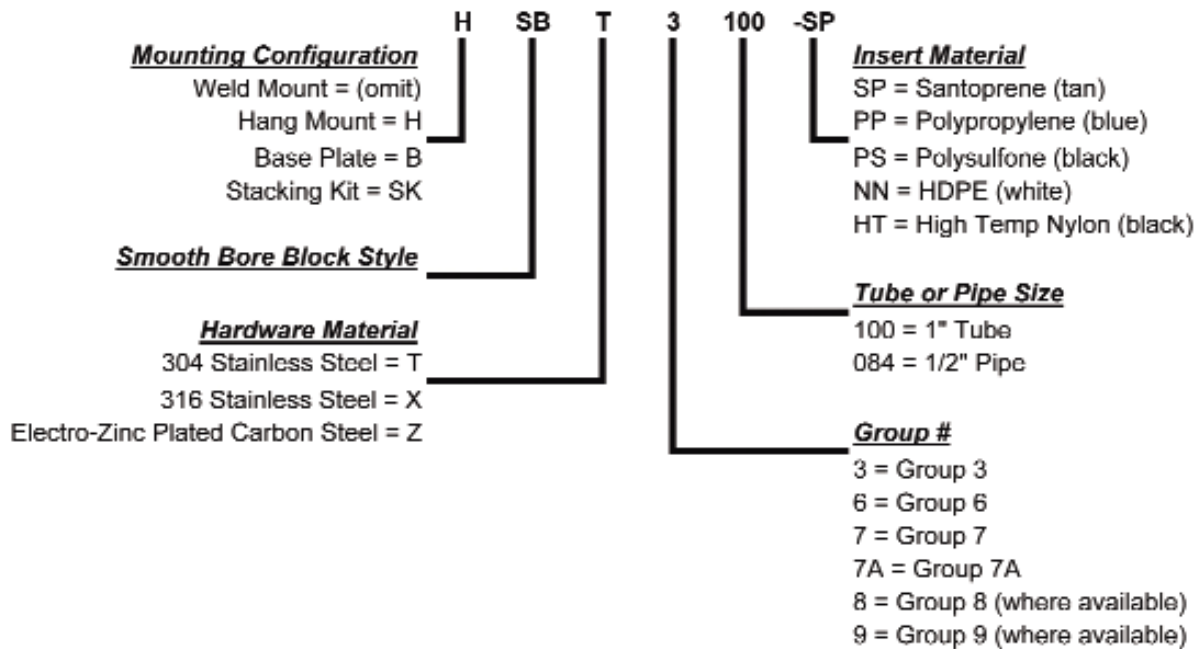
H SB T 3 100 -SP

Mounting Configuration
Weld Mount = (omit)
Hang Mount = H
Base Plate = B
Stacking Kit = SK

Smooth Bore Block Style

Hardware Material
304 Stainless Steel = T
316 Stainless Steel = X
Electro-Zinc Plated Carbon Steel = Z

Insert Material
SP = Santoprene (tan)
PP = Polypropylene (blue)
PS = Polysulfone (black)
NN = HDPE (white)
HT = High Temp Nylon (black)

Tube or Pipe Size
100 = 1" Tube
084 = 1/2" Pipe

Group #
3 = Group 3
6 = Group 6
7 = Group 7
7A = Group 7A
8 = Group 8 (where available)
9 = Group 9 (where available)